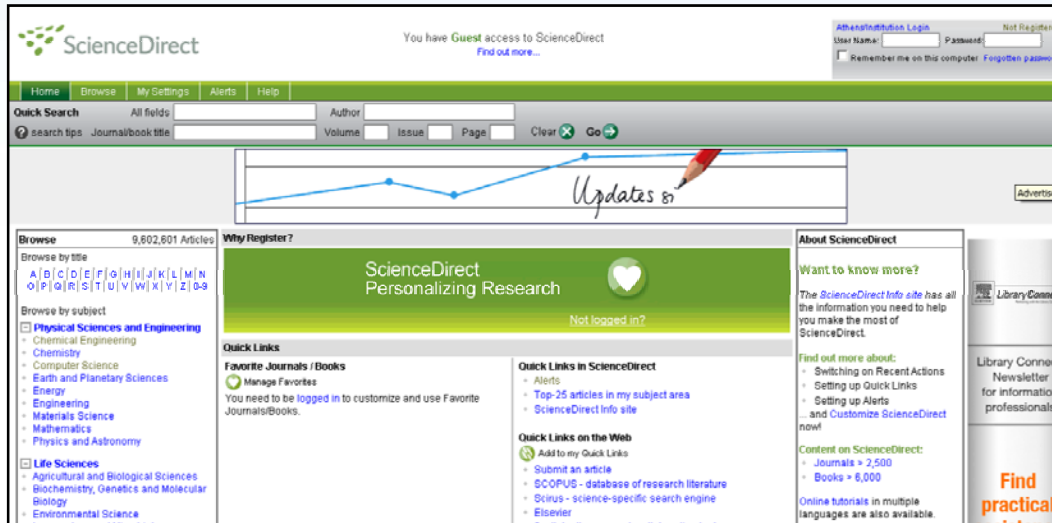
ScienceDirect

You have Guest access to ScienceDirect
Find out more...

Athens/Institution Login Not Register
User Name: Password:
Remember me on this computer Forgotten passwo

Home | Browse | My Settings | Alerts | Help

Quick Search All fields Author
search tips Journal/book title Volume Issue Page Clear Go

Updates 8

Advertis

Browse 9,602,601 Articles
Browse by title
A B C D E F G H I J K L M N
O P Q R S T U V W X Y Z 0-9

Browse by subject
Physical Sciences and Engineering
Chemical Engineering
Chemistry
Computer Science
Earth and Planetary Sciences
Energy
Engineering
Materials Science
Mathematics
Physics and Astronomy

Life Sciences
Agricultural and Biological Sciences
Biochemistry, Genetics and Molecular Biology
Environmental Science

Why Register?

ScienceDirect
Personalizing Research

Not logged in?

Quick Links

Favorite Journals / Books
Manage Favorites
You need to be logged in to customize and use Favorite Journals/Books.

Quick Links in ScienceDirect
Alerts
Top-25 articles in my subject area
ScienceDirect Info site

Quick Links on the Web
Add to my Quick Links
Submit an article
SCOPUS - database of research literature
Scirus - science-specific search engine
Elsevier

About ScienceDirect

Want to know more?

The ScienceDirect Info site has all the information you need to help you make the most of ScienceDirect.

Find out more about:
Switching on Recent Actions
Setting up Quick Links
Setting up Alerts
... and Customize ScienceDirect now!

Content on ScienceDirect:
Journals > 2,500
Books > 6,000

Online tutorials in multiple languages are also available.

LibraryConne

Library Conne Newsletter for informatio professionals

Find practical